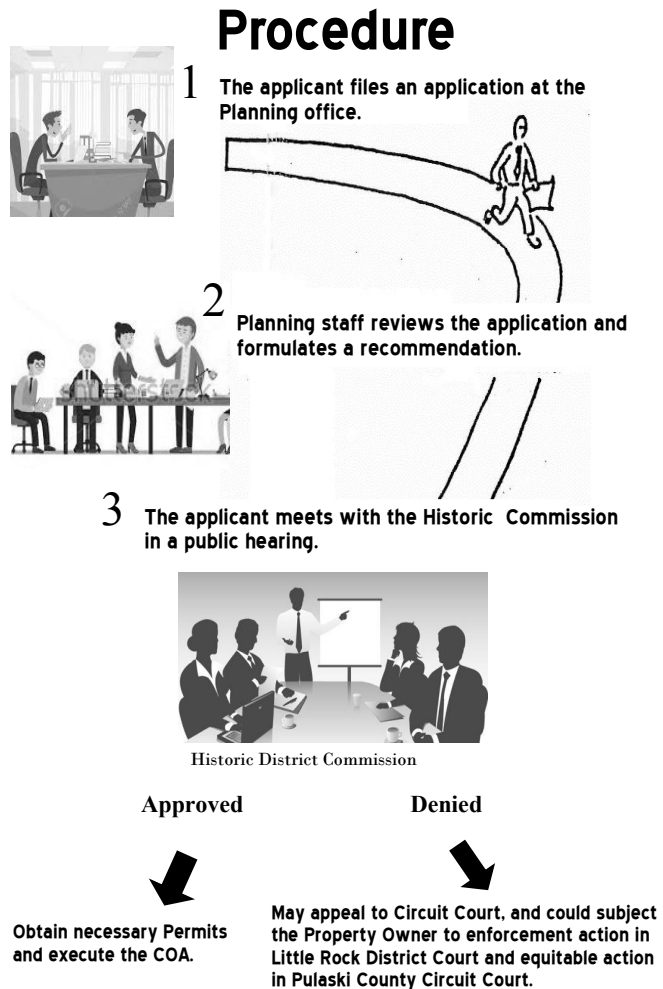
Procedure

1 The applicant files an application at the Planning office.

2 Planning staff reviews the application and formulates a recommendation.

3 The applicant meets with the Historic Commission in a public hearing.

Historic District Commission

Approved

Denied

Obtain necessary Permits and execute the COA.

May appeal to Circuit Court, and could subject the Property Owner to enforcement action in Little Rock District Court and equitable action in Pulaski County Circuit Court.